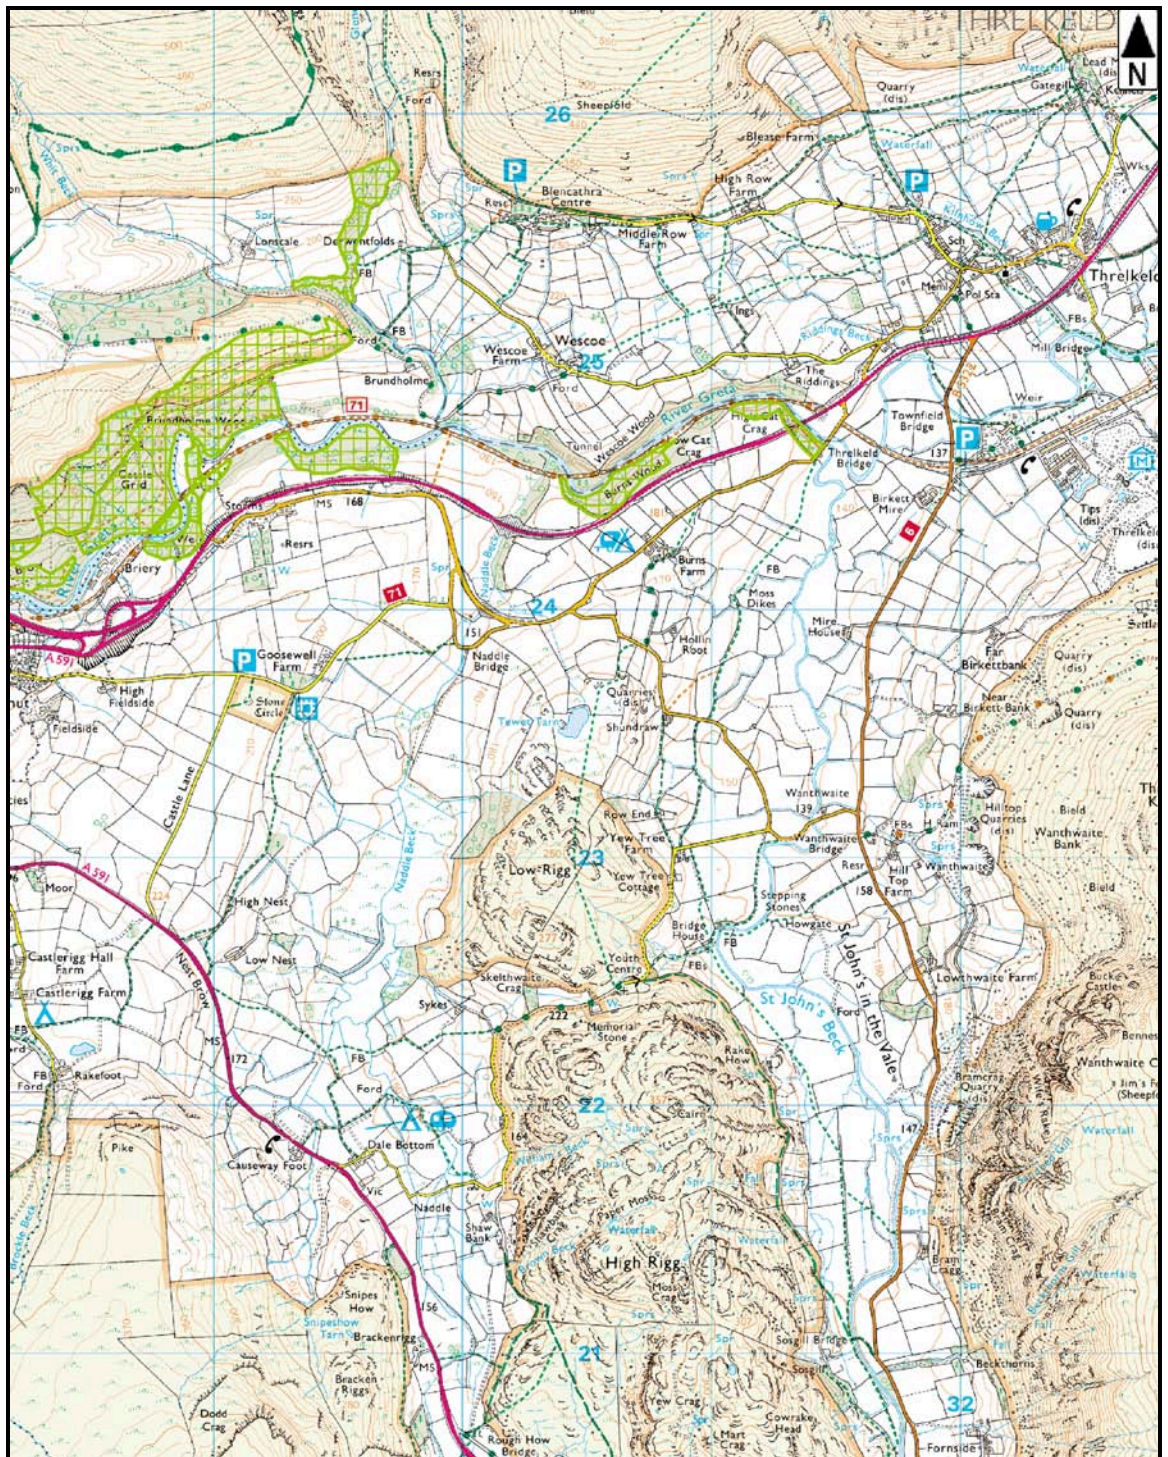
THRELKELD
N
Resrs
Ford
26
Sheepfold
Quarry (dis)
Waterfall
Lead M (dis)
Gategill
Blease Farm
Waterfall
P
Blencathra Centre
Rese
High Row Farm
P
Wks
Lonscale
Derwentfolds
Middle Row Farm
Sch
Threlkeld
FB
Pol Sta
FB
Ford
Wescoe
Wescoe Farm
25
Ings
Riddings Beck
FBs
Mill Bridge
Brundholme
Ford
The Riddings
Weir
71
Brundholme Wood
River Greta
High Cat Crag
Townfield Bridge
P
Tunnel
Wescoe Wood
Low Cat Crag
137
Castle Grid
Threlkeld Bridge
Burns Wood
Birkett Mire
Tips (dis)
Threlkeld (dis)
Storms
MS
168
6
Resrs
Naddle Beck
Burns Farm
Briery
71
FB
Moss Dikes
24
Settla
151
Hollin Root
Mire House
A591
P
Goosewell Farm
Naddle Bridge
Far Birkettbank
Quarry (dis)
High Fieldside
Stone Circle
Quarries (dis)
Near Birkett Bank
Quarry (dis)
Fieldside
Tewet Tarn
Shundraw
Castle Lane
Wanthwaite
139
Row End
Hilltop Quarries (dis)
Bield
Yew Tree Farm
FBs
H Ram
Wanthwaite Bank
Naddle Beck
23
Wanthwaite Bridge
Low Rigg
Yew Tree Cottage
Resr
Hill Top Farm
Wanthwaite
Moor
A591
158
Bield
High Nest
Stepping Stones
Howgate
Bridge House
FB
Castlerigg Hall Farm
Nest Brow
Low Nest
Youth Centre
FBs
St John's in the Vale
Lowthwaite Farm
Castlerigg Farm
Skelthwaite Crag
St John's Beck
Bucke Castle
Sykes
222
Memorial Stone
Ford
FB
Rake How
Wanthwaite C
MS
172
FB
Rakefoot
Ford
22
Cairn
Jim's F (Sheepf
Ford
147
Pike
Dale Bottom
164
Waterfall
Causeway Foot
Vic
Naddle
Shaw Bank
Paper Moss
Waterfall
Waterfall
High Rigg
Moss Crag
Snipes How
Snipeshow Tarn
Brackenrigg
156
MS
Bram Crag
Waterfalls
21
Sosgill Bridge
Sosgill
Beckthorns
Bracken Riggs
Dodd Crag
Yew Crag
Cowrake Head
32
Rough How Bridge
Mart Crag
Fornside